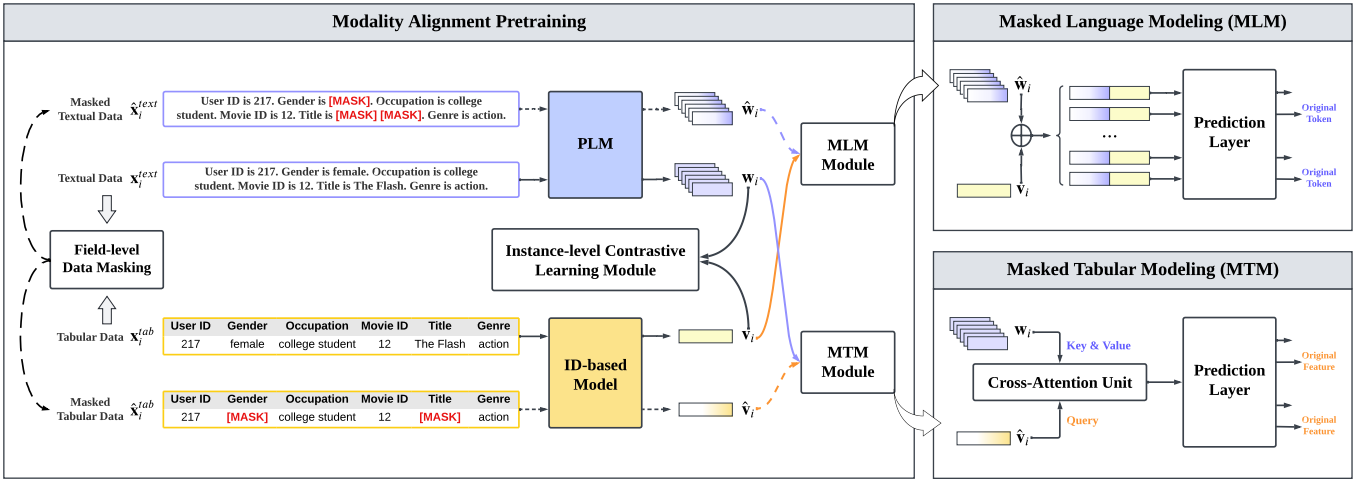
Modality Alignment Pretraining

Masked Textual Data $\hat{\mathbf{x}}_i^{text}$

User ID is 217. Gender is [MASK]. Occupation is college student. Movie ID is 12. Title is [MASK] [MASK]. Genre is action.

Textual Data $\mathbf{x}_i^{text}$

User ID is 217. Gender is female. Occupation is college student. Movie ID is 12. Title is The Flash. Genre is action.

PLM

$\hat{\mathbf{w}}_i$

$\mathbf{w}_i$

MLM Module

Field-level Data Masking

Instance-level Contrastive Learning Module

Tabular Data $\mathbf{x}_i^{tab}$

| User ID | Gender | Occupation | Movie ID | Title | Genre |
|---|---|---|---|---|---|
| 217 | female | college student | 12 | The Flash | action |

Masked Tabular Data $\hat{\mathbf{x}}_i^{tab}$

| User ID | Gender | Occupation | Movie ID | Title | Genre |
|---|---|---|---|---|---|
| 217 | [MASK] | college student | 12 | [MASK] | action |

ID-based Model

$\mathbf{v}_i$

$\hat{\mathbf{v}}_i$

MTM Module

Masked Language Modeling (MLM)

$\hat{\mathbf{W}}_i$

$\mathbf{v}_i$

...

Prediction Layer

Original Token

Original Token

Masked Tabular Modeling (MTM)

$\mathbf{w}_i$

Key & Value

Cross-Attention Unit

Query

$\hat{\mathbf{v}}_i$

Prediction Layer

Original Feature

Original Feature